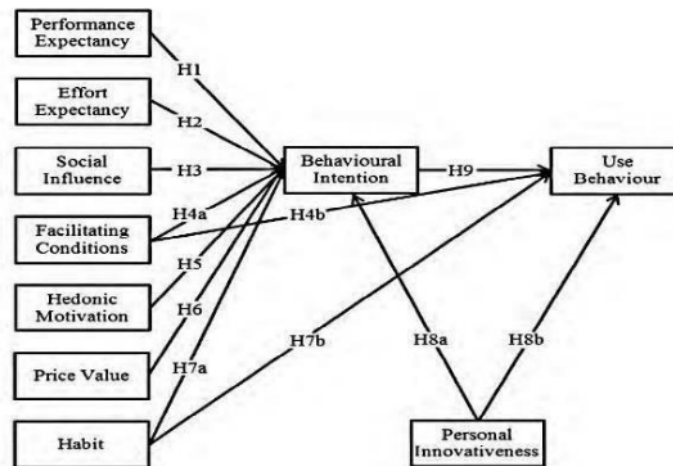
Performance Expectancy

Effort Expectancy

Social Influence

Facilitating Conditions

Hedonic Motivation

Price Value

Habit

H1

H2

H3

H4a

H4b

H5

H6

H7a

H7b

Behavioural Intention

H9

Use Behaviour

H8a

H8b

Personal Innovativeness